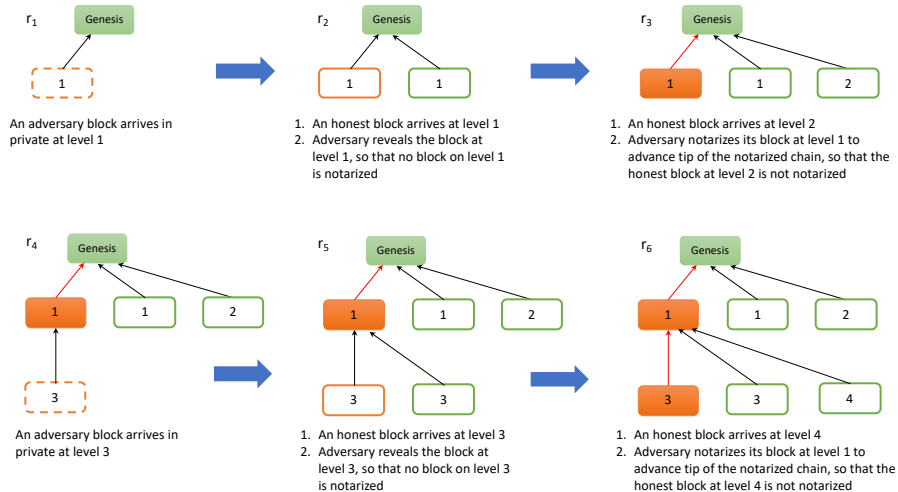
$r_1$

Genesis

1

An adversary block arrives in private at level 1

$r_2$

Genesis

1

1

1. An honest block arrives at level 1
2. Adversary reveals the block at level 1, so that no block on level 1 is notarized

$r_3$

Genesis

1

1

2

1. An honest block arrives at level 2
2. Adversary notarizes its block at level 1 to advance tip of the notarized chain, so that the honest block at level 2 is not notarized

$r_4$

Genesis

1

1

2

3

An adversary block arrives in private at level 3

$r_5$

Genesis

1

1

2

3

3

1. An honest block arrives at level 3
2. Adversary reveals the block at level 3, so that no block on level 3 is notarized

$r_6$

Genesis

1

1

2

3

3

4

1. An honest block arrives at level 4
2. Adversary notarizes its block at level 1 to advance tip of the notarized chain, so that the honest block at level 4 is not notarized